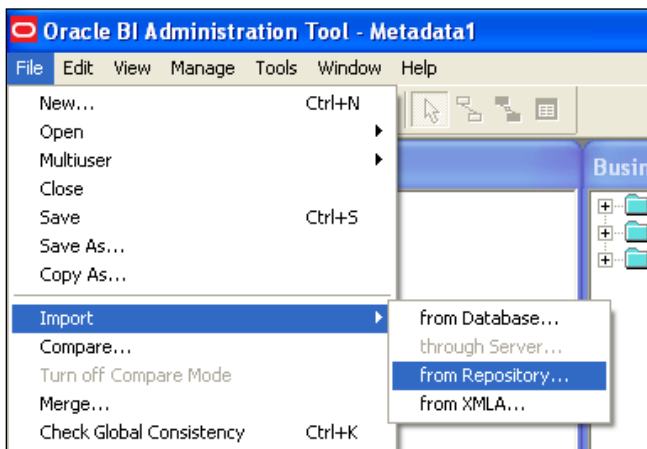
Oracle BI Administration Tool - Metadata1

File Edit View Manage Tools Window Help

New... Ctrl+N
Open
Multiuser
Close
Save Ctrl+S
Save As...
Copy As...
Import
Compare...
Turn off Compare Mode
Merge...
Check Global Consistency Ctrl+K

from Database...
through Server...
from Repository...
from XMLA...

Busin